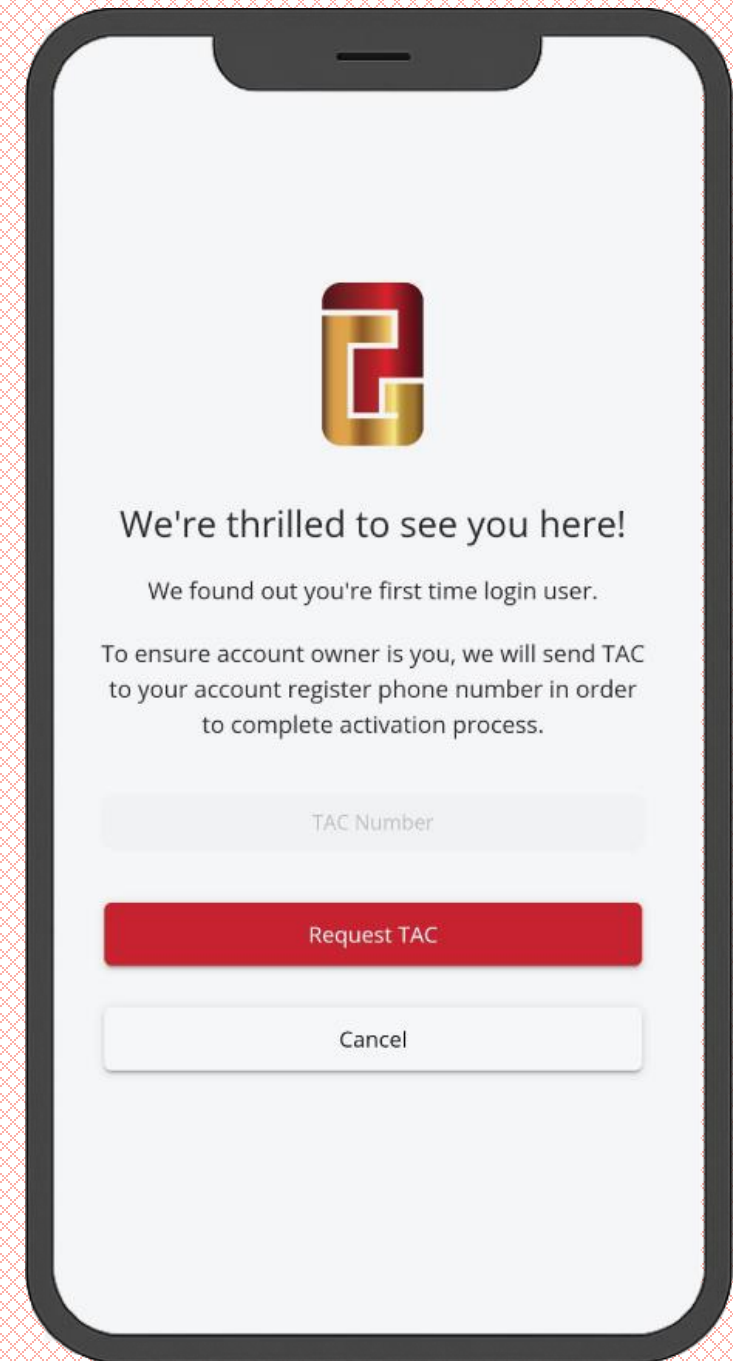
We're thrilled to see you here!

We found out you're first time login user.

To ensure account owner is you, we will send TAC to your account register phone number in order to complete activation process.

TAC Number

Request TAC

Cancel